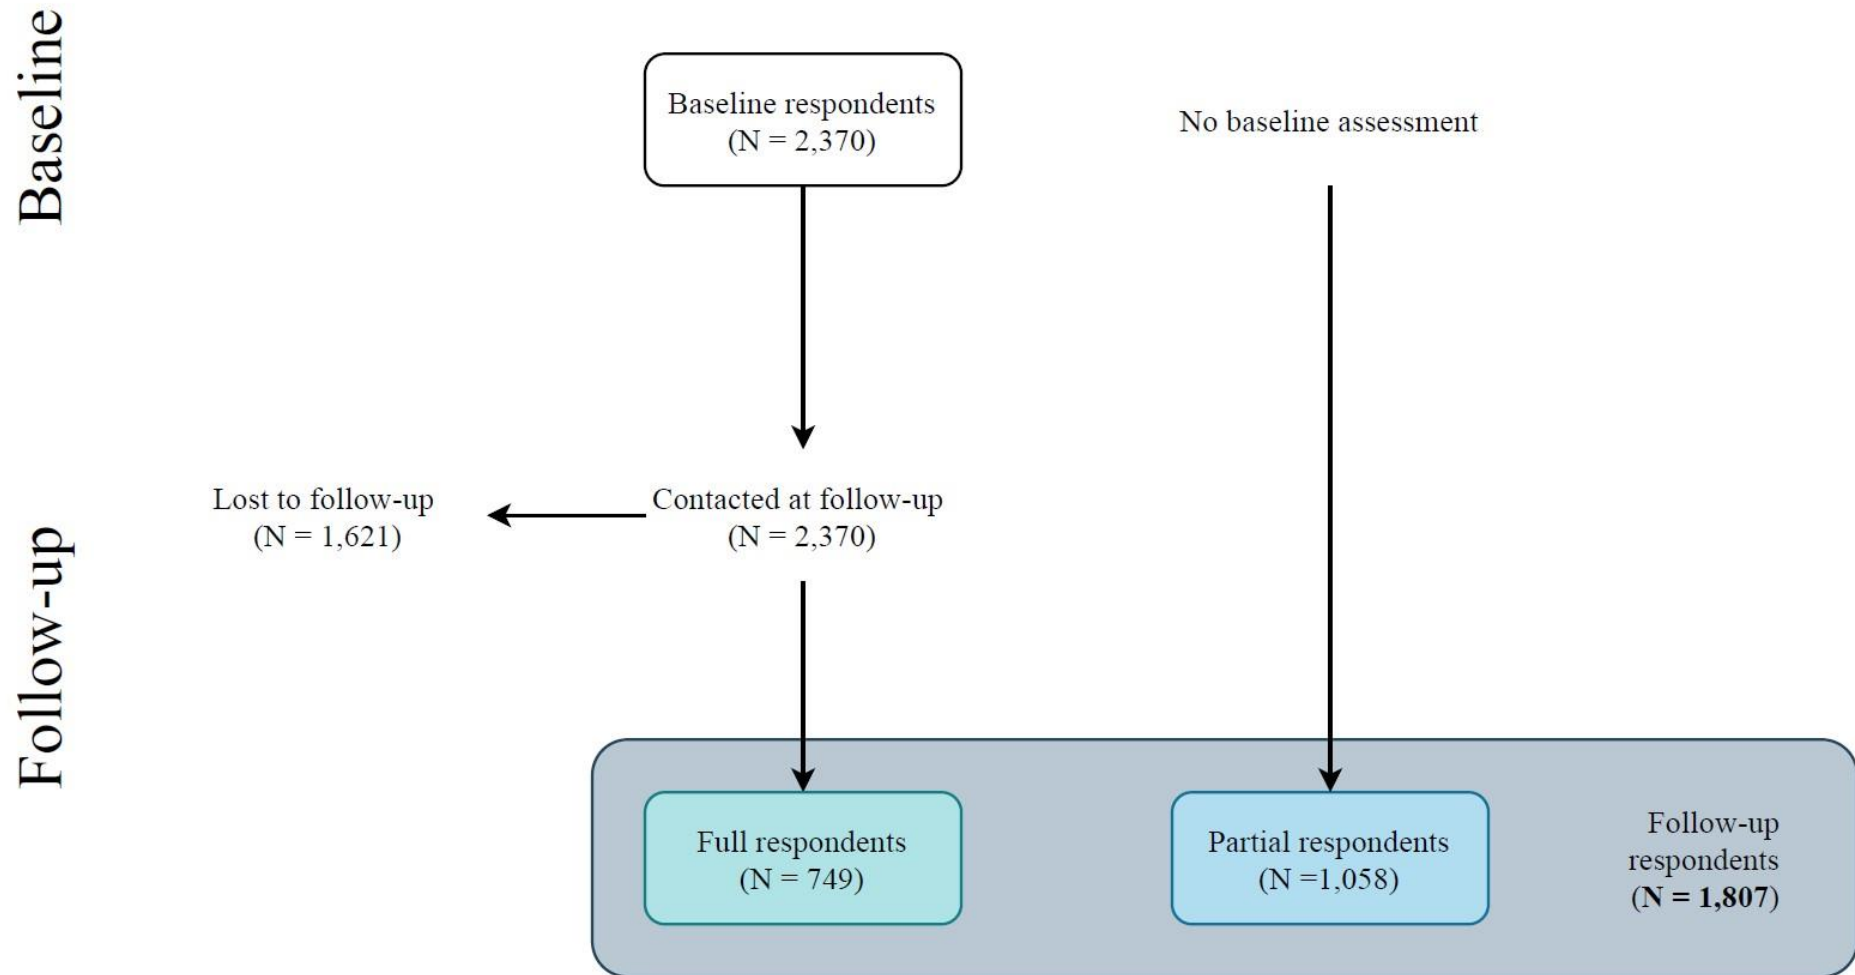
Baseline

Baseline respondents
(N = 2,370)

No baseline assessment

Follow-up

Lost to follow-up
(N = 1,621)

Contacted at follow-up
(N = 2,370)

Full respondents
(N = 749)

Partial respondents
(N =1,058)

Follow-up respondents
(**N = 1,807**)